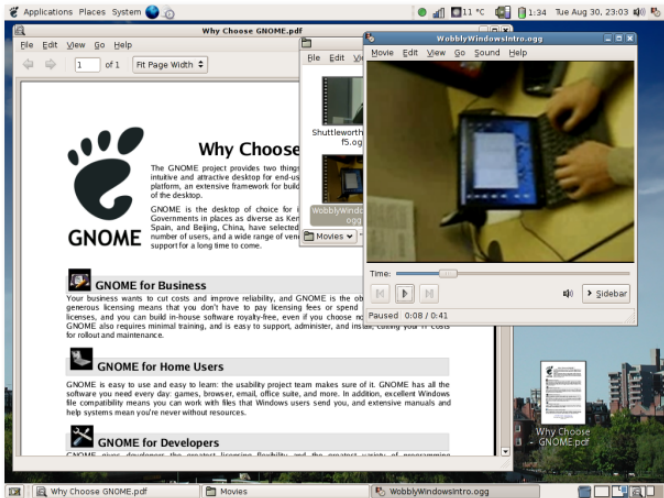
Applications Places System

11 °C 1:34 Tue Aug 30, 23:03

Why Choose GNOME.pdf

File Edit View Go Help

1 of 1 Fit Page Width

GNOME

Why Choose

The GNOME project provides two things intuitive and attractive desktop for end-us platform, an extensive framework for build of the desktop.

GNOME is the desktop of choice for i Governments in places as diverse as Ker Spain, and Beijing, China, have selected number of users, and a wide range of ven support for a long time to come.

GNOME for Business

Your business wants to cut costs and improve reliability, and GNOME is the ob generous licensing means that you don't have to pay licensing fees or spend licenses, and you can build in-house software royalty-free, even if you choose no GNOME also requires minimal training, and is easy to support, administer, and instal, cutting your IT costs for rollout and maintenance.

GNOME for Home Users

GNOME is easy to use and easy to learn: the usability project team makes sure of it. GNOME has all the software you need every day: games, browser, email, office suite, and more. In addition, excellent Windows file compatibility means you can work with files that Windows users send you, and extensive manuals and help systems mean you're never without resources.

GNOME for Developers

File Edit

Shuttleworth f5.ogg

WobblyWindo ogg

Movies

WobblyWindowsIntro.ogg

Movie Edit View Go Sound Help

Time:

Sidebar

Paused 0:08 / 0:41

Why Choose GNOME.pdf

Why Choose GNOME.pdf

Movies

WobblyWindowsIntro.ogg